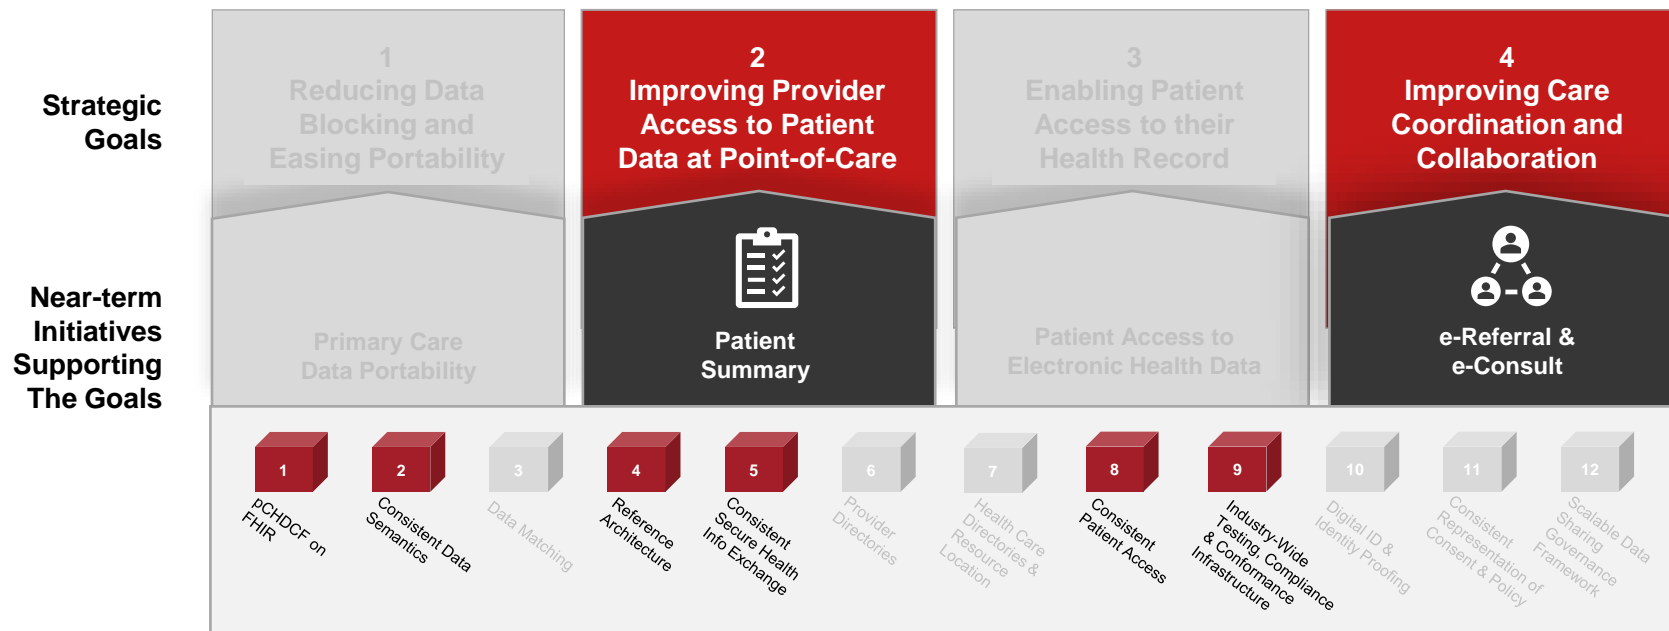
Strategic Goals

1
Reducing Data Blocking and Easing Portability

2
Improving Provider Access to Patient Data at Point-of-Care

3
Enabling Patient Access to their Health Record

4
Improving Care Coordination and Collaboration

Near-term Initiatives Supporting The Goals

Primary Care Data Portability

Patient Summary

Patient Access to Electronic Health Data

e-Referral & e-Consult

1
pCHDCF on FHIR

2
Consistent Data Semantics

3
Data Matching

4
Reference Architecture

5
Consistent Secure Health Info Exchange

6
Provider Directories

7
Health Care Directories & Resource Location

8
Consistent Patient Access

9
Industry-Wide Testing, Compliance & Conformance Infrastructure

10
Digital ID & Identity Proofing

11
Consistent Representation of Consent & Policy

12
Scalable Data Sharing Governance Framework